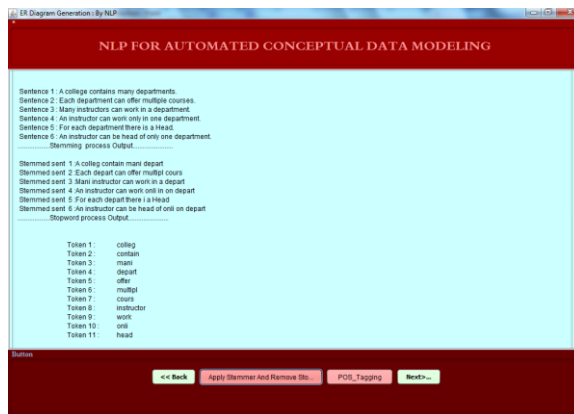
ER Diagram Generation : By NLP

NLP FOR AUTOMATED CONCEPTUAL DATA MODELING

Sentence 1 : A college contains many departments.
Sentence 2 : Each department can offer multiple courses.
Sentence 3 : Many instructors can work in a department.
Sentence 4 : An instructor can work only in one department.
Sentence 5 : For each department there is a Head.
Sentence 6 : An instructor can be head of only one department.
..............Stemming process Output..................

Stemmed sent 1 :A colleg contain mani depart
Stemmed sent 2 :Each depart can offer multipl cours
Stemmed sent 3 :Mani instructor can work in a depart
Stemmed sent 4 :An instructor can work onli in on depart
Stemmed sent 5 :For each depart there i a Head
Stemmed sent 6 :An instructor can be head of onli on depart
..............Stopword process Output..................

| | |
|---|---|
| Token 1 : | colleg |
| Token 2 : | contain |
| Token 3 : | mani |
| Token 4 : | depart |
| Token 5 : | offer |
| Token 6 : | multipl |
| Token 7 : | cours |
| Token 8 : | instructor |
| Token 9 : | work |
| Token 10 : | onli |
| Token 11 : | head |

Button

<< Back | Apply Stemmer And Remove Sto... | POS_Tagging | Next>...